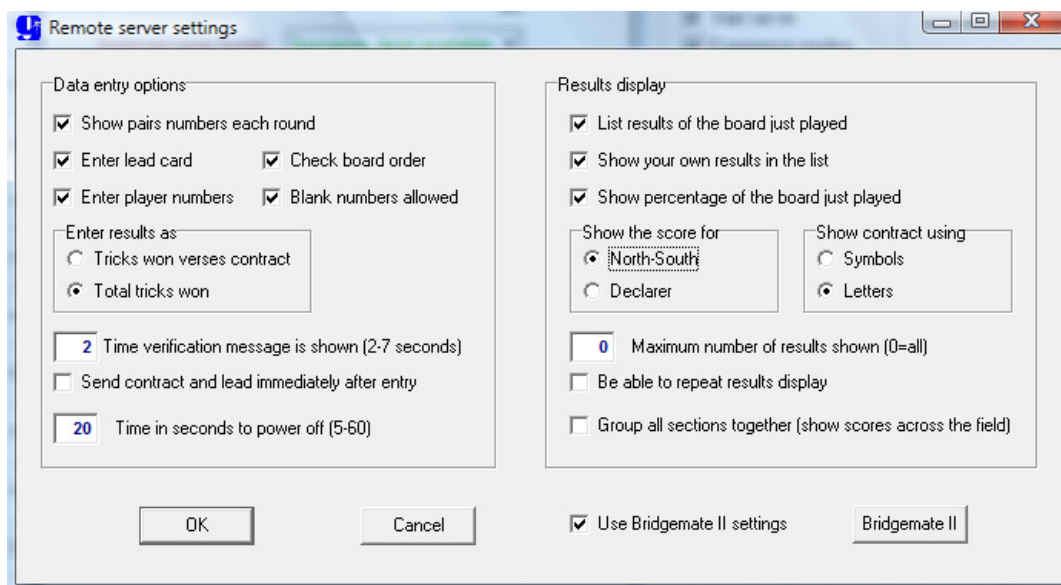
Remote server settings

Data entry options

☑ Show pairs numbers each round

☑ Enter lead card ☑ Check board order

☑ Enter player numbers ☑ Blank numbers allowed

Enter results as

○ Tricks won verses contract

◉ Total tricks won

2 Time verification message is shown (2-7 seconds)

☐ Send contract and lead immediately after entry

20 Time in seconds to power off (5-60)

Results display

☑ List results of the board just played

☑ Show your own results in the list

☑ Show percentage of the board just played

Show the score for

◉ North-South

○ Declarer

Show contract using

○ Symbols

◉ Letters

0 Maximum number of results shown (0=all)

☐ Be able to repeat results display

☐ Group all sections together (show scores across the field)

OK

Cancel

☑ Use Bridgemate II settings

Bridgemate II